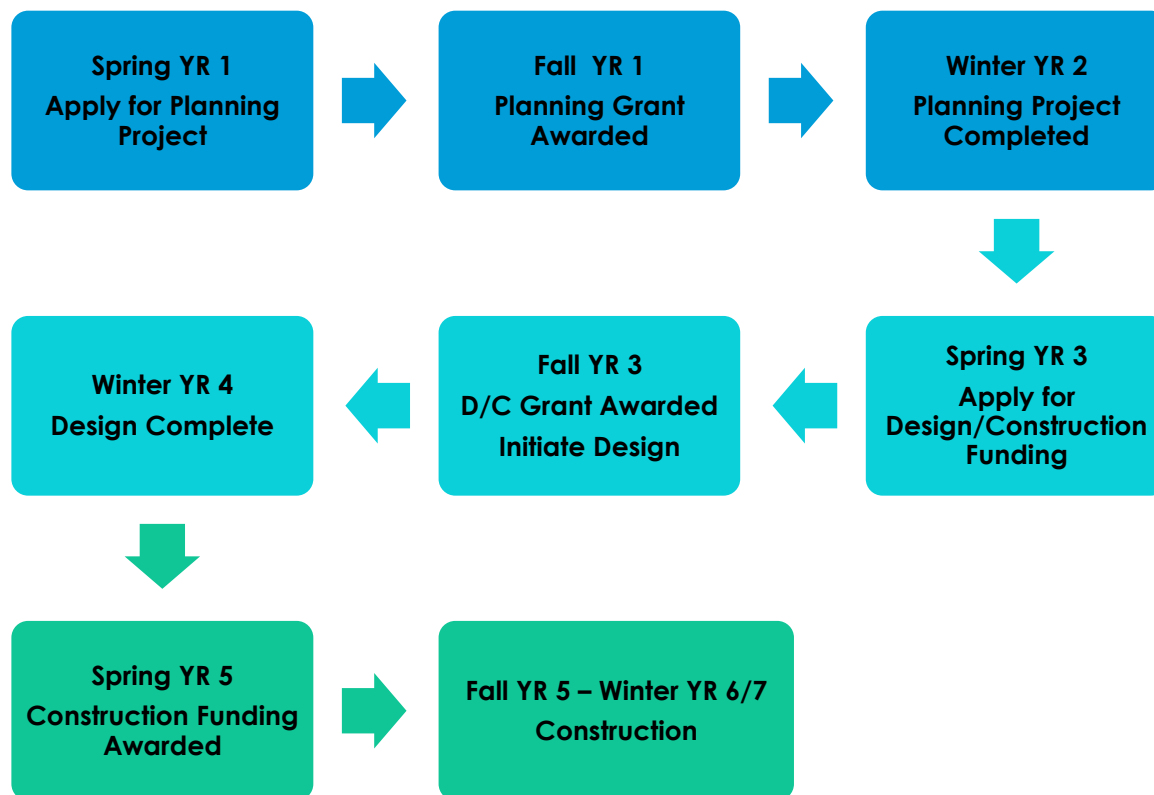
Spring YR 1
Apply for Planning Project

Fall YR 1
Planning Grant Awarded

Winter YR 2
Planning Project Completed

Spring YR 3
Apply for Design/Construction Funding

Fall YR 3
D/C Grant Awarded
Initiate Design

Winter YR 4
Design Complete

Spring YR 5
Construction Funding Awarded

Fall YR 5 – Winter YR 6/7
Construction